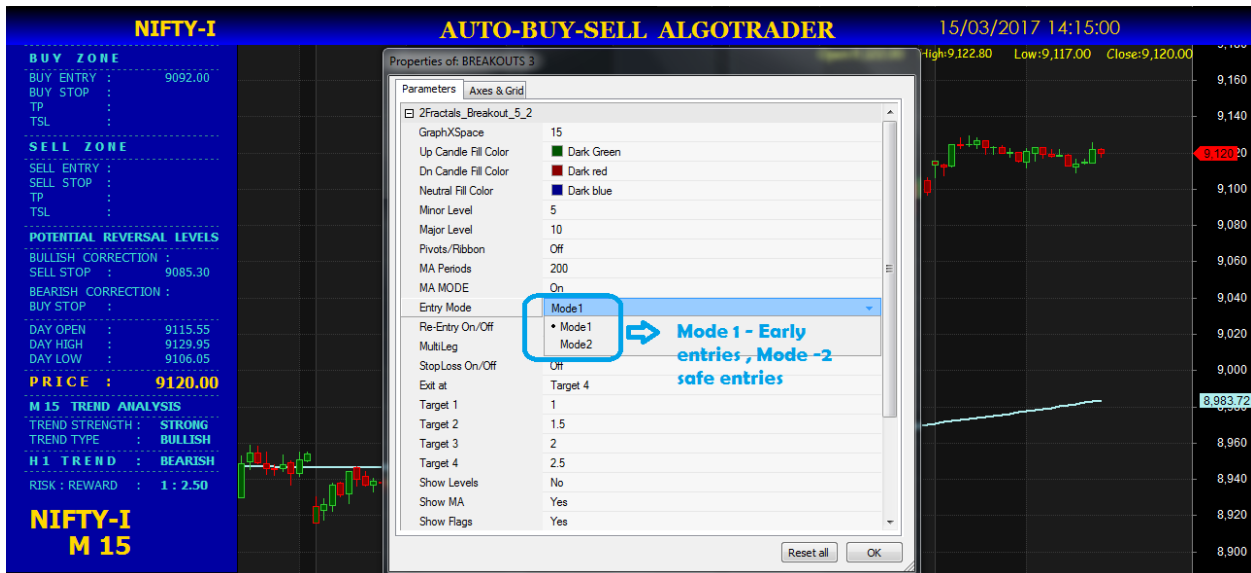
NIFTY-I

AUTO-BUY-SELL ALGOTRADER

15/03/2017 14:15:00

BUY ZONE
BUY ENTRY : 9092.00
BUY STOP :
TP :
TSL :

SELL ZONE
SELL ENTRY :
SELL STOP :
TP :
TSL :

POTENTIAL REVERSAL LEVELS
BULLISH CORRECTION :
SELL STOP : 9085.30
BEARISH CORRECTION :
BUY STOP :

DAY OPEN : 9115.55
DAY HIGH : 9129.95
DAY LOW : 9106.05

PRICE : 9120.00

M 15 TREND ANALYSIS
TREND STRENGTH : STRONG
TREND TYPE : BULLISH

H1 TREND : BEARISH

RISK : REWARD : 1 : 2.50

NIFTY-I
M 15

High:9,122.80 Low:9,117.00 Close:9,120.00

Properties of: BREAKOUTS 3

Parameters | Axes & Grid

| 2Fractals_Breakout_5_2 | |
|---|---|
| GraphXSpace | 15 |
| Up Candle Fill Color | Dark Green |
| Dn Candle Fill Color | Dark red |
| Neutral Fill Color | Dark blue |
| Minor Level | 5 |
| Major Level | 10 |
| Pivots/Ribbon | Off |
| MA Periods | 200 |
| MA MODE | On |
| Entry Mode | Mode1 |
| Re-Entry On/Off | • Mode1 |
| MultiLeg | Mode2 |
| StopLoss On/Off | Off |
| Exit at | Target 4 |
| Target 1 | 1 |
| Target 2 | 1.5 |
| Target 3 | 2 |
| Target 4 | 2.5 |
| Show Levels | No |
| Show MA | Yes |
| Show Flags | Yes |

Mode 1 - Early entries , Mode -2 safe entries

Reset all | OK

9,160
9,140
9,120
9,100
9,080
9,060
9,040
9,020
9,000
8,983.72
8,960
8,940
8,920
8,900